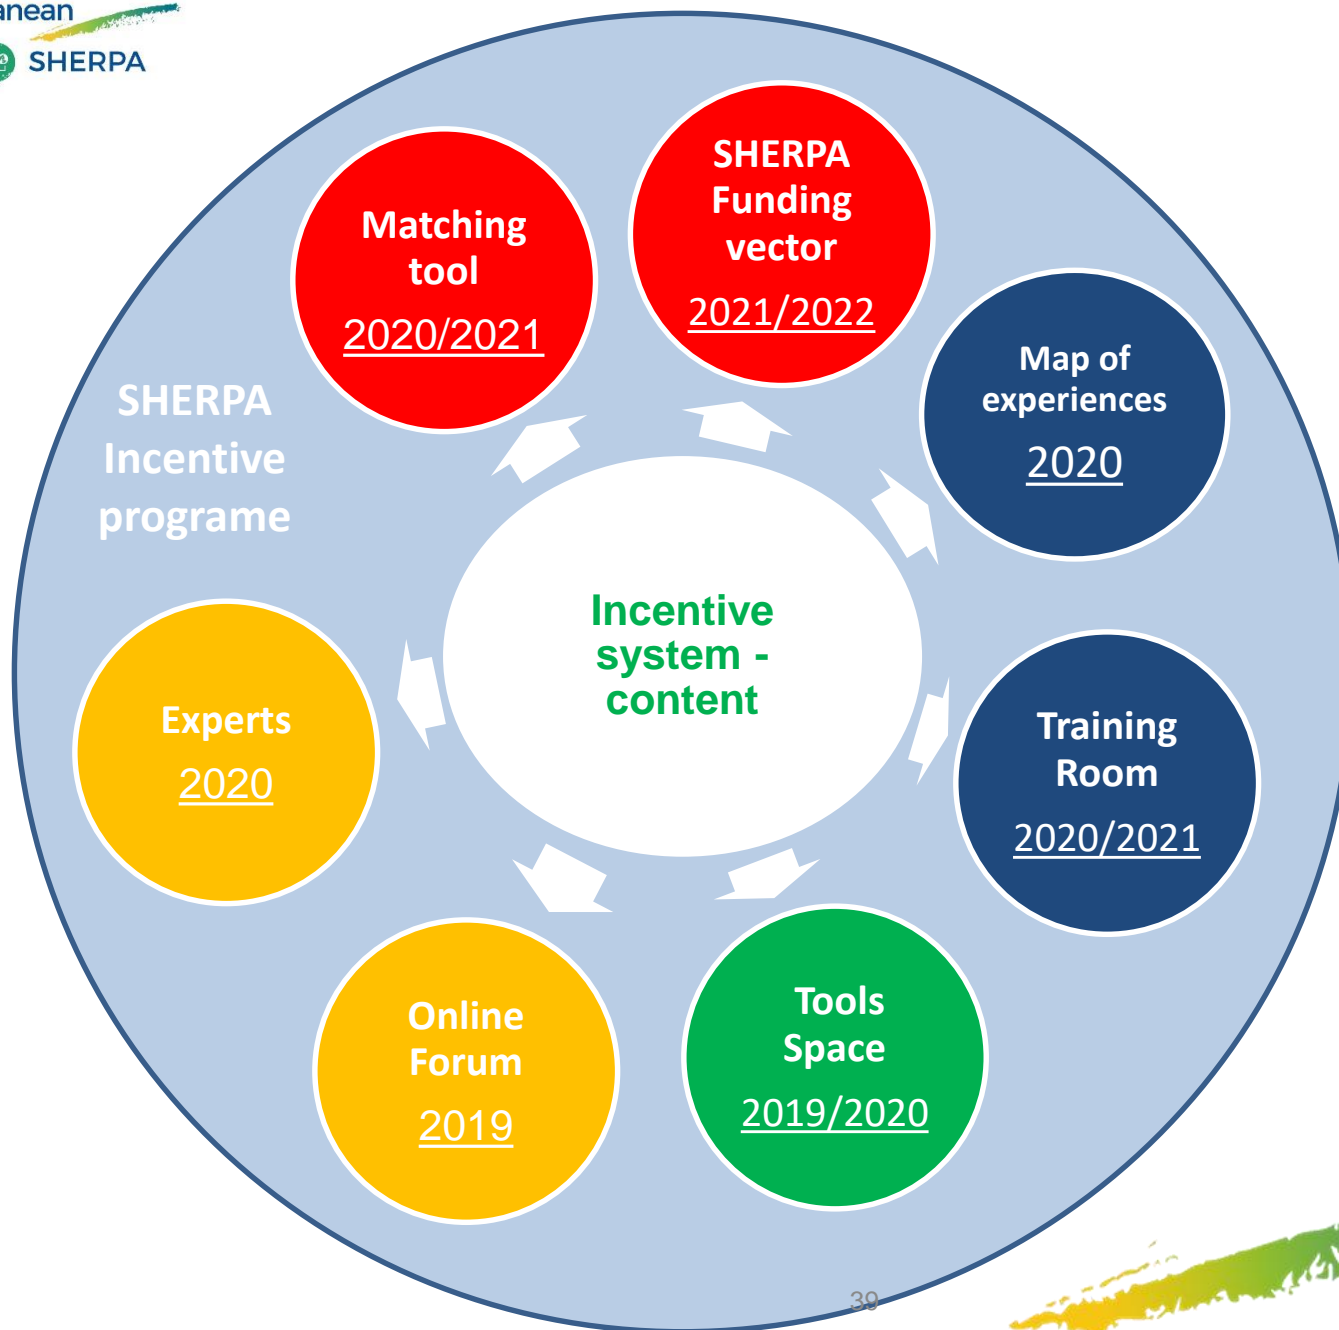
anean

SHERPA

SHERPA Incentive programe

Matching tool
2020/2021

SHERPA Funding vector
2021/2022

Map of experiences
2020

Incentive system - content

Training Room
2020/2021

Tools Space
2019/2020

Online Forum
2019

Experts
2020

39